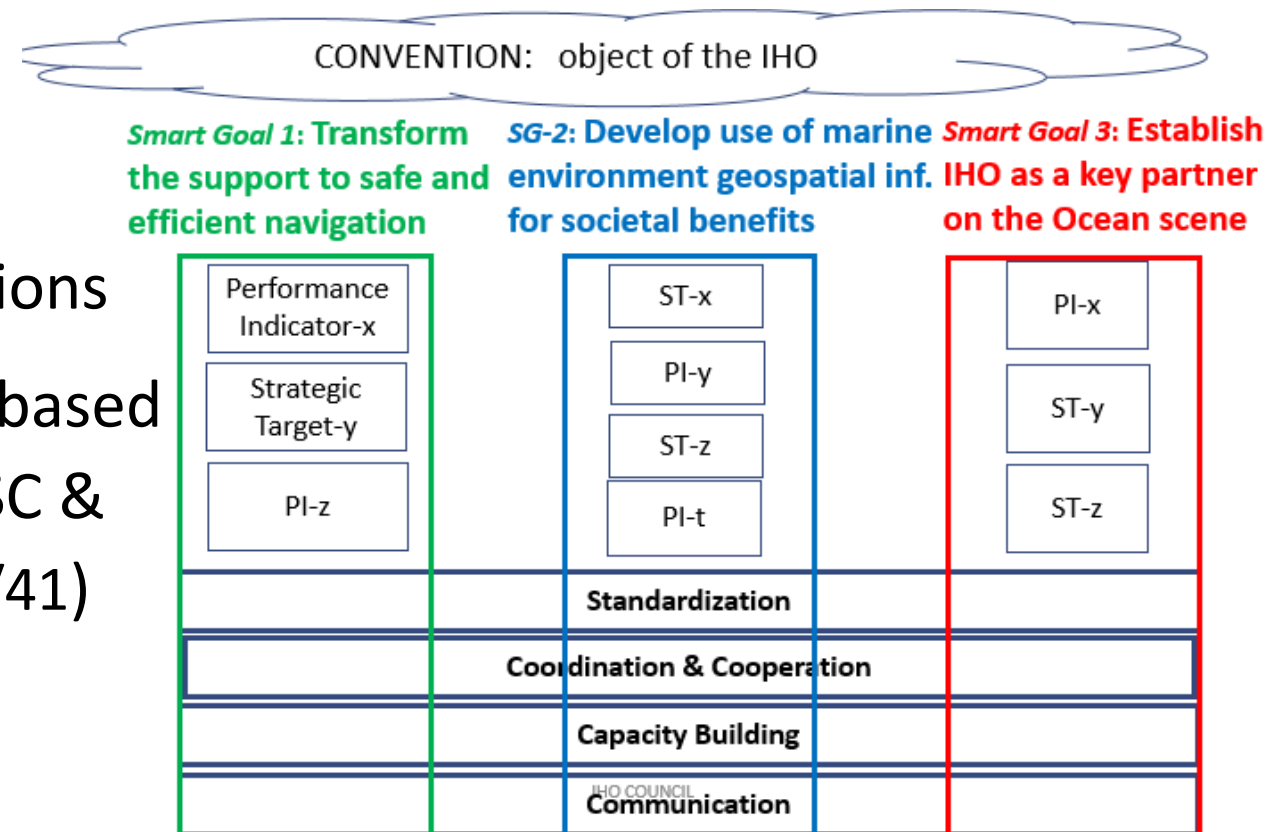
CONVENTION: object of the IHO

Smart Goal 1: Transform the support to safe and efficient navigation

SG-2: Develop use of marine environment geospatial inf. for societal benefits

Smart Goal 3: Establish IHO as a key partner on the Ocean scene

ions

based

SC &

/41)

Performance Indicator-x

Strategic Target-y

PI-z

ST-x

PI-y

ST-z

PI-t

PI-x

ST-y

ST-z

Standardization

Coordination & Cooperation

Capacity Building

IHO COUNCIL

Communication